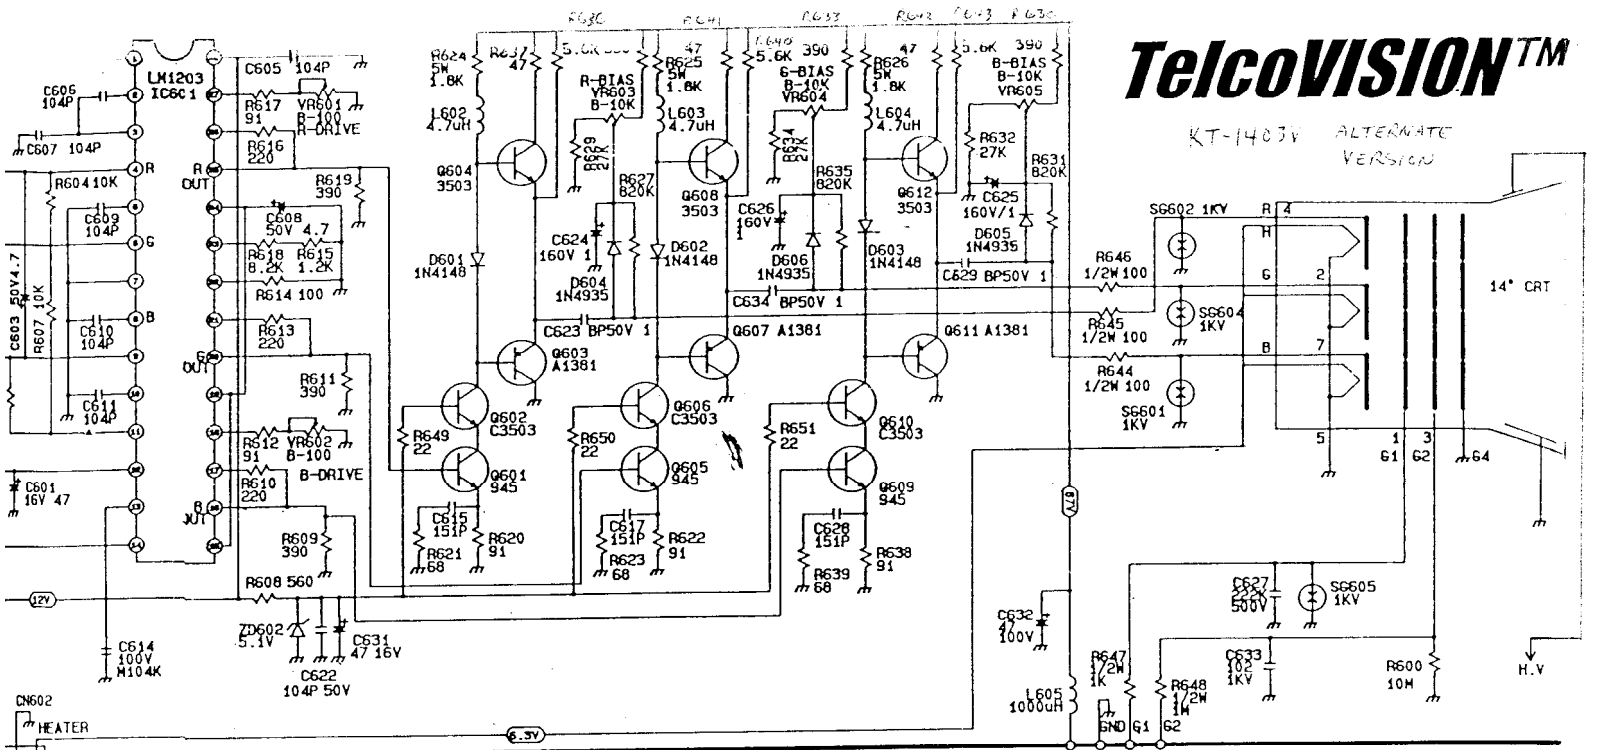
TelcoVISION™

KT-1403V ALTERNATE VERSION

R630 R641 R633 R642 C643 R630

LM1203
IC601

C606 104P
C605 104P
C607 104P
R617 91
VR601 B-100 R-DRIVE
R616 220
R OUT
R604 10K
C609 104P
R619 390
C608 50V 4.7
R618 8.2K
R615 1.2K
R614 100
C603 50V 4.7
R607 10K
C610 104P
R613 220
G OUT
R611 390
C611 104P
R612 91
VR602 B-100
B-DRIVE
R610 220
B OUT
C601 16V 47
R609 390
R608 560
12V
ZD602 5.1V
C631 47 16V
C622 104P 50V
C614 100V M104K
CN602
HEATER
6.3V

R624 5W 1.8K
R637 47
5.6K 390
R-BIAS VR603 B-10K
R629 27K
R625 5W 1.8K
47
L602 4.7uH
L603 4.7uH
Q604 3503
R627 820K
C624 160V 1
D604 1N4935
D601 1N4148
D602 1N4148
C623 BP50V 1
Q603 A1381
Q602 C3503
R649 22
Q601 945
C615 151P
R621 68
R620 91

R640 5.6K 390
G-BIAS B-10K VR604
R634 27K
R635 820K
Q608 3503
C626 160V 1
D606 1N4935
C634 BP50V 1
Q607 A1381
R650 22
Q606 C3503
Q605 945
C617 151P
R623 68
R622 91

R626 5W 1.8K
47
L604 4.7uH
Q612 3503
D603 1N4148
Q611 A1381
R651 22
Q610 C3503
Q609 945
C628 151P
R639 68
R638 91

5.6K 390
B-BIAS B-10K VR605
R632 27K
R631 820K
C625 160V/1
D605 1N4935
C629 BP50V 1

SG602 1KV
R646 1/2W 100
R645 1/2W 100
SG604 1KV
R644 1/2W 100
SG601 1KV
R 4
H
G 2
7
B
5 1 3
G1 G2 G4
14" CRT

87V
C632 47 100V
L605 1000uH
C627 222K 500V
SG605 1KV
R647 1/2W 1K
C633 102 1KV
R648 1/2W 1M
R600 10M
H.V
GND G1 G2